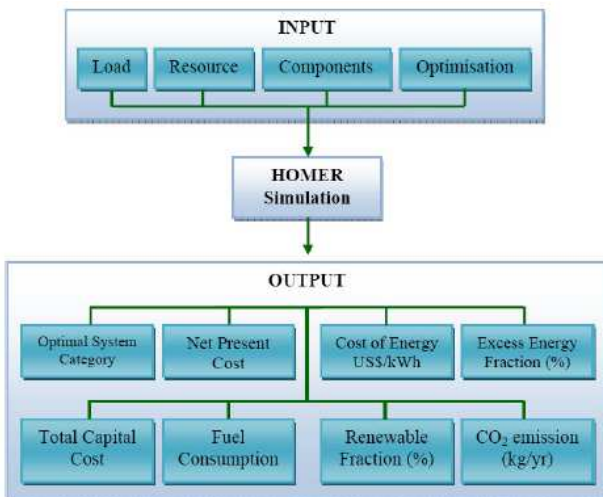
INPUT

Load

Resource

Components

Optimisation

HOMER Simulation

OUTPUT

Optimal System Category

Net Present Cost

Cost of Energy US$/kWh

Excess Energy Fraction (%)

Total Capital Cost

Fuel Consumption

Renewable Fraction (%)

$CO_2$ emission (kg/yr)